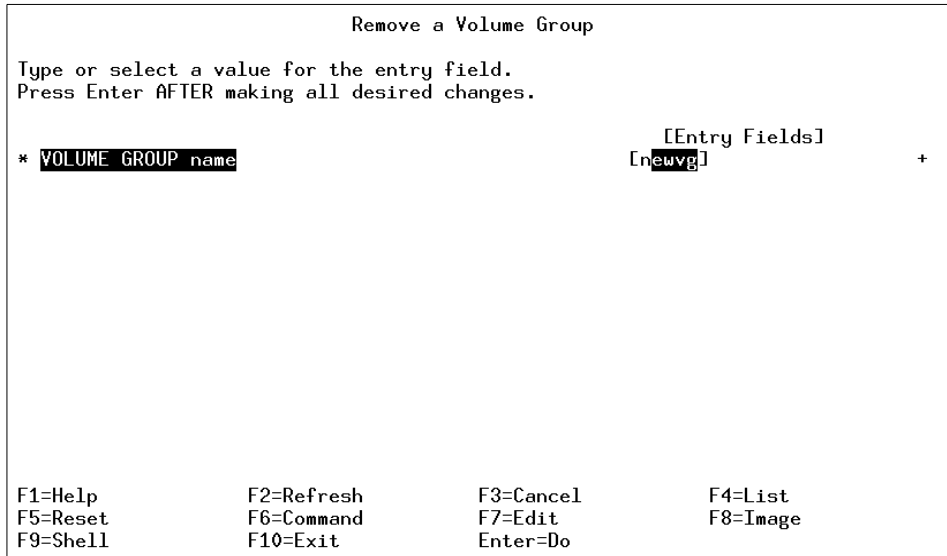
Remove a Volume Group

Type or select a value for the entry field.
Press Enter AFTER making all desired changes.

[Entry Fields]
* VOLUME GROUP name [newvg] +

| F1=Help | F2=Refresh | F3=Cancel | F4=List |
|---|---|---|---|
| F5=Reset | F6=Command | F7=Edit | F8=Image |
| F9=Shell | F10=Exit | Enter=Do | |